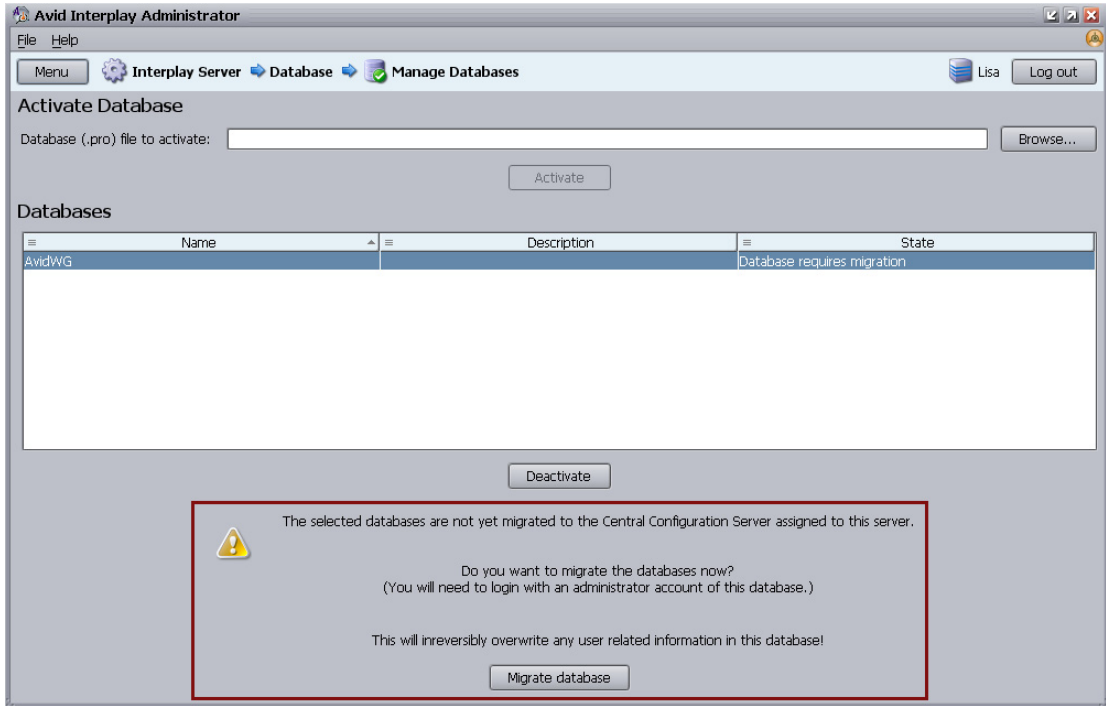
Avid Interplay Administrator

File Help

Menu Interplay Server ➡ Database ➡ Manage Databases Lisa Log out

Activate Database

Database (.pro) file to activate: Browse...

Activate

Databases

| Name | Description | State |
|---|---|---|
| AvidWG | | Database requires migration |

Deactivate

The selected databases are not yet migrated to the Central Configuration Server assigned to this server.

Do you want to migrate the databases now?
(You will need to login with an administrator account of this database.)

This will inreversibly overwrite any user related information in this database!

Migrate database